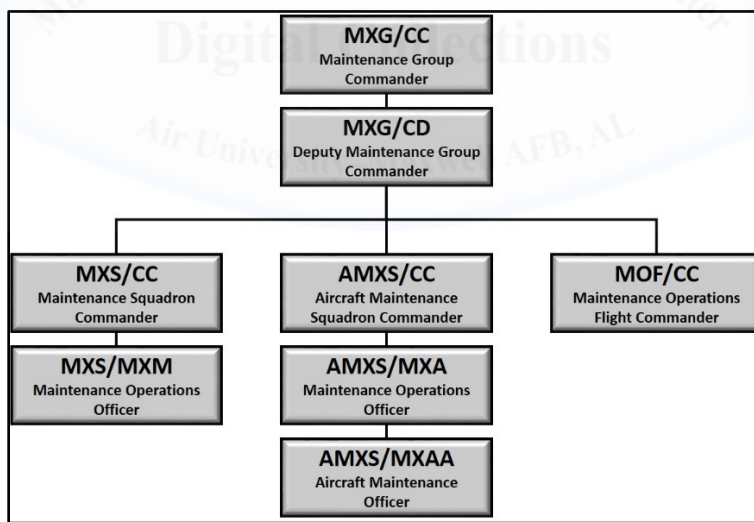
Digital Collections
Air University, Maxwell AFB, AL

MXG/CC
Maintenance Group Commander

MXG/CD
Deputy Maintenance Group Commander

MXS/CC
Maintenance Squadron Commander

MXS/MXM
Maintenance Operations Officer

AMXS/CC
Aircraft Maintenance Squadron Commander

AMXS/MXA
Maintenance Operations Officer

AMXS/MXAA
Aircraft Maintenance Officer

MOF/CC
Maintenance Operations Flight Commander